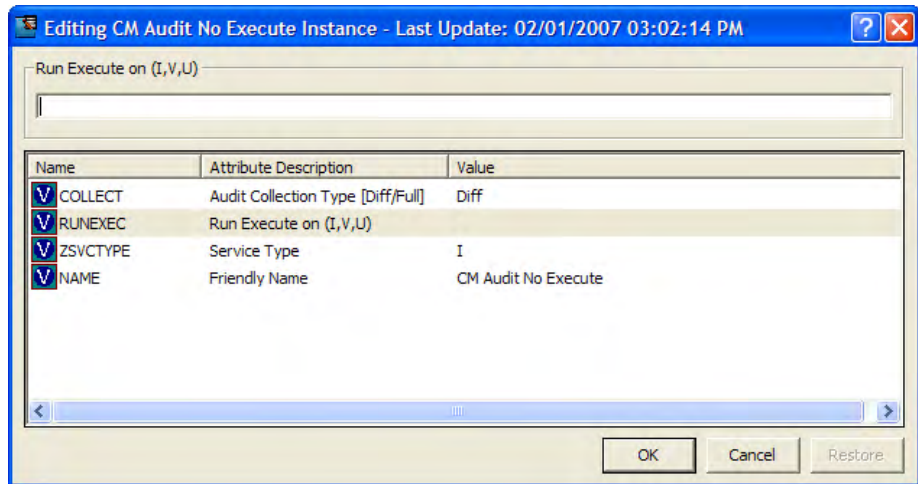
Editing CM Audit No Execute Instance - Last Update: 02/01/2007 03:02:14 PM

Run Execute on (I,V,U)

| Name | Attribute Description | Value |
|---|---|---|
| V COLLECT | Audit Collection Type [Diff/Full] | Diff |
| V RUNEXEC | Run Execute on (I,V,U) | |
| V ZSVCTYPE | Service Type | I |
| V NAME | Friendly Name | CM Audit No Execute |

OK Cancel Restore